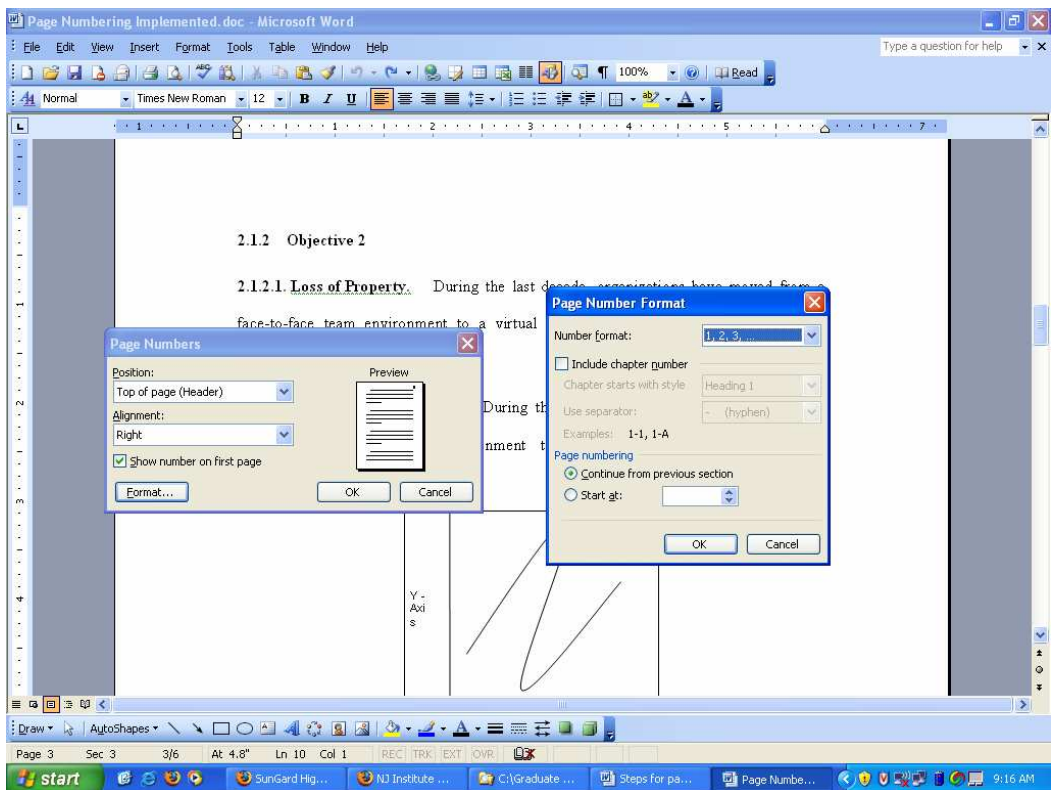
Page Numbering Implemented.doc - Microsoft Word

File Edit View Insert Format Tools Table Window Help

Type a question for help

100% Read

Normal Times New Roman 12 B I U

2.1.2 Objective 2

2.1.2.1. Loss of Property. During the last decade, organizations have moved from a

face-to-face team environment to a virtual

During th

nment t

Y-Axis

Page Numbers

Position:

Top of page (Header)

Alignment:

Right

Show number on first page

Preview

Format...

OK

Cancel

Page Number Format

Number format:

1, 2, 3, ...

Include chapter number

Chapter starts with style

Heading 1

Use separator:

- (hyphen)

Examples: 1-1, 1-A

Page numbering

Continue from previous section

Start at:

OK

Cancel

Draw AutoShapes

Page 3 Sec 3 3/6 At 4.8" Ln 10 Col 1 REC TRK EXT OVR

start SunGard Hig... NJ Institute ... C:\Graduate ... Steps for pa... Page Numbe... 9:16 AM